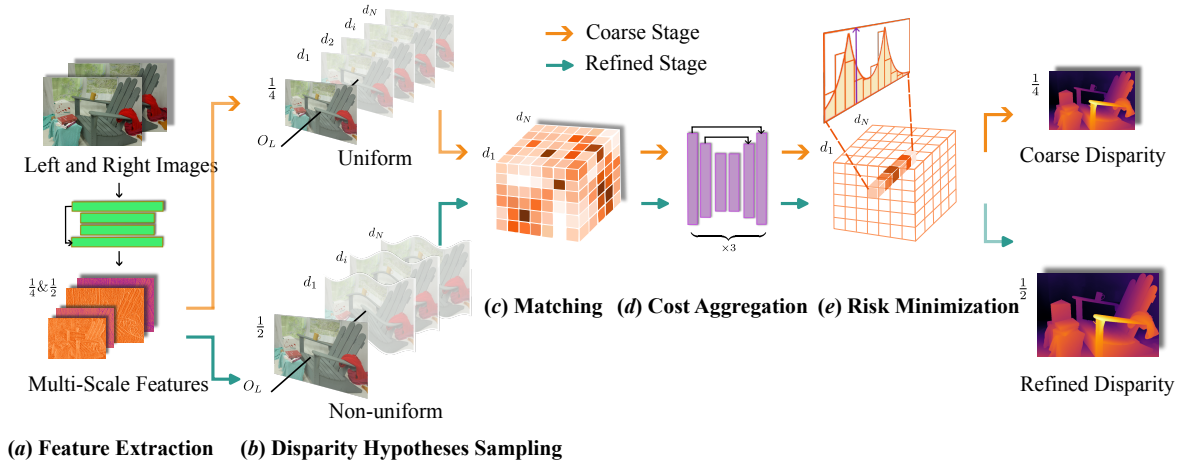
Coarse Stage
Refined Stage

Left and Right Images

$\frac{1}{4}$&$\frac{1}{2}$

Multi-Scale Features

$d_N$
$d_i$
$d_2$
$d_1$
$\frac{1}{4}$
$O_L$
Uniform

$d_N$
$d_i$
$d_1$
$\frac{1}{2}$
$O_L$
Non-uniform

$d_N$
$d_1$

$\times 3$

$d_N$
$d_1$

$\frac{1}{4}$
Coarse Disparity

$\frac{1}{2}$
Refined Disparity

(c) Matching (d) Cost Aggregation (e) Risk Minimization

(a) Feature Extraction (b) Disparity Hypotheses Sampling